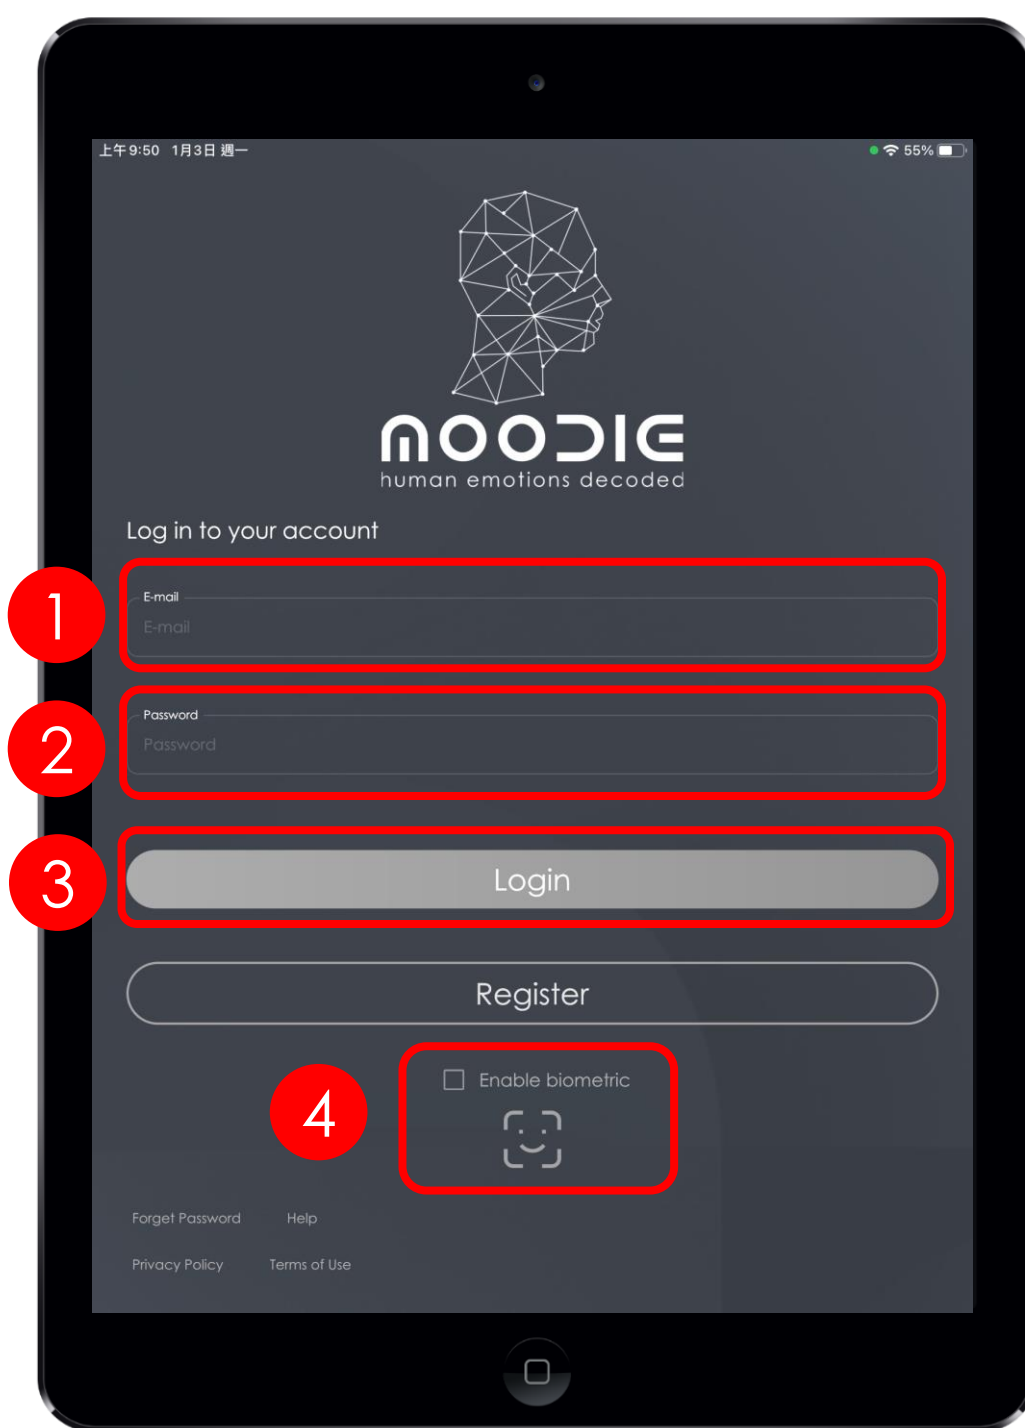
上午9:50 1月3日 週一

55%

MOODIE
human emotions decoded

Log in to your account

1

E-mail
E-mail

2

Password
Password

3

Login

Register

4

Enable biometric

Forget Password Help

Privacy Policy Terms of Use